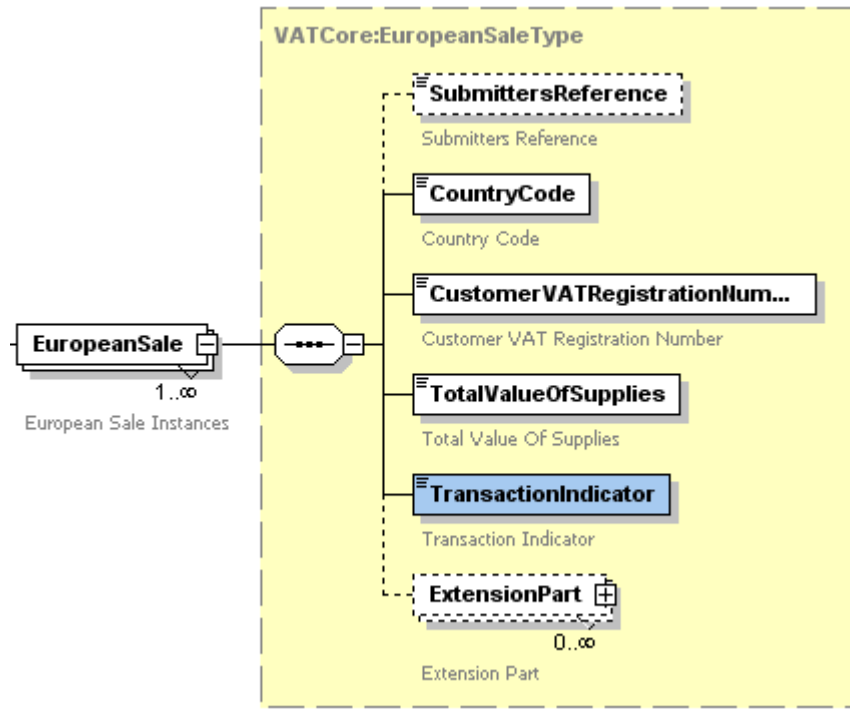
VATCore:EuropeanSaleType

EuropeanSale

1..∞

European Sale Instances

SubmittersReference

Submitters Reference

CountryCode

Country Code

CustomerVATRegistrationNum...

Customer VAT Registration Number

TotalValueOfSupplies

Total Value Of Supplies

TransactionIndicator

Transaction Indicator

ExtensionPart

0..∞

Extension Part